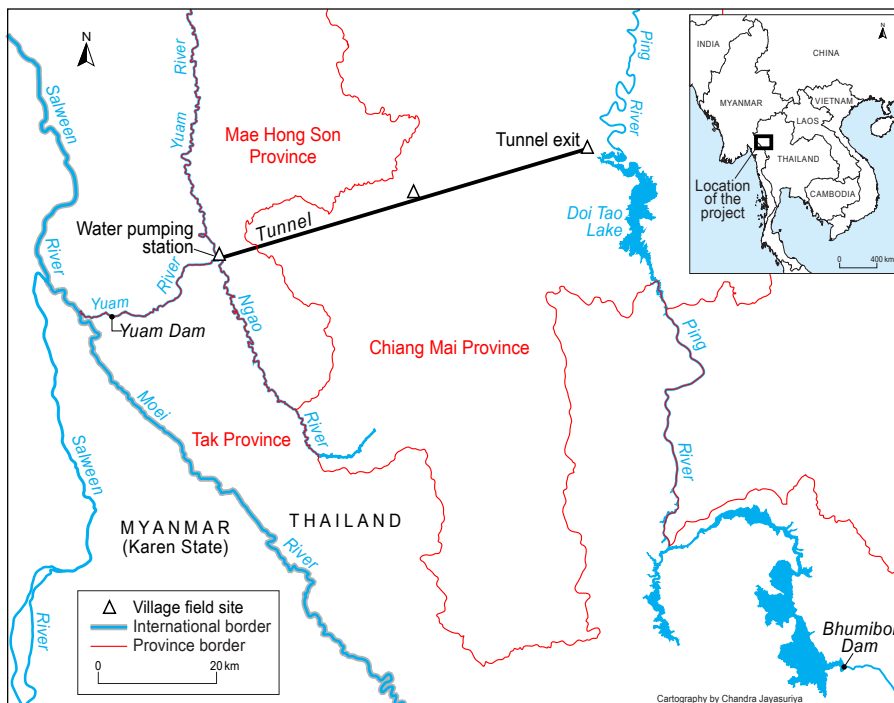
N

Salween

River

Yuam

River

Mae Hong Son Province

Ping

River

Tunnel exit

INDIA

CHINA

MYANMAR

VIETNAM

LAOS

THAILAND

CAMBODIA

Location of the project

0 400 km

Doi Tao Lake

Tunnel

Water pumping station

River

Yuam

Yuam Dam

Ngao

Chiang Mai Province

Ping

Moei

River

Tak Province

River

Salween

MYANMAR (Karen State)

THAILAND

River

River

Village field site

International border

Province border

0 20 km

Bhumibol Dam

Cartography by Chandra Jayasuriya